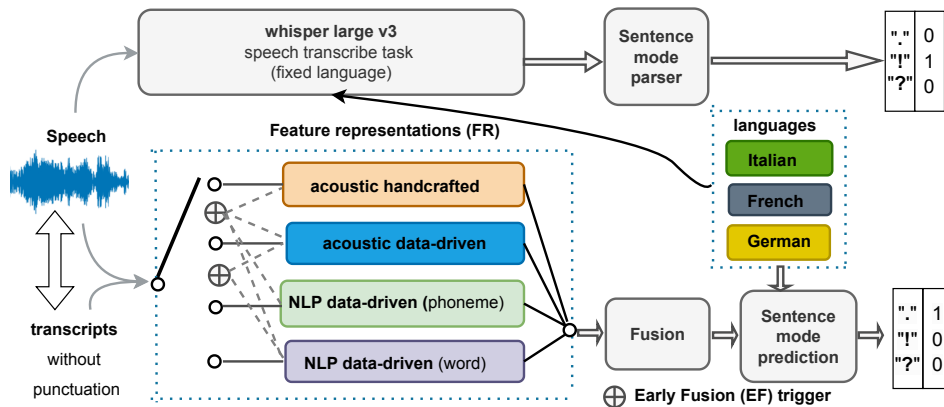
whisper large v3
speech transcribe task
(fixed language)

Sentence mode parser

| "." | 0 |
|---|---|
| "!" | 1 |
| "?" | 0 |

Speech

transcripts without punctuation

Feature representations (FR)

acoustic handcrafted

acoustic data-driven

NLP data-driven (phoneme)

NLP data-driven (word)

languages

Italian

French

German

Fusion

Sentence mode prediction

| "." | 1 |
|---|---|
| "!" | 0 |
| "?" | 0 |

⊕ Early Fusion (EF) trigger